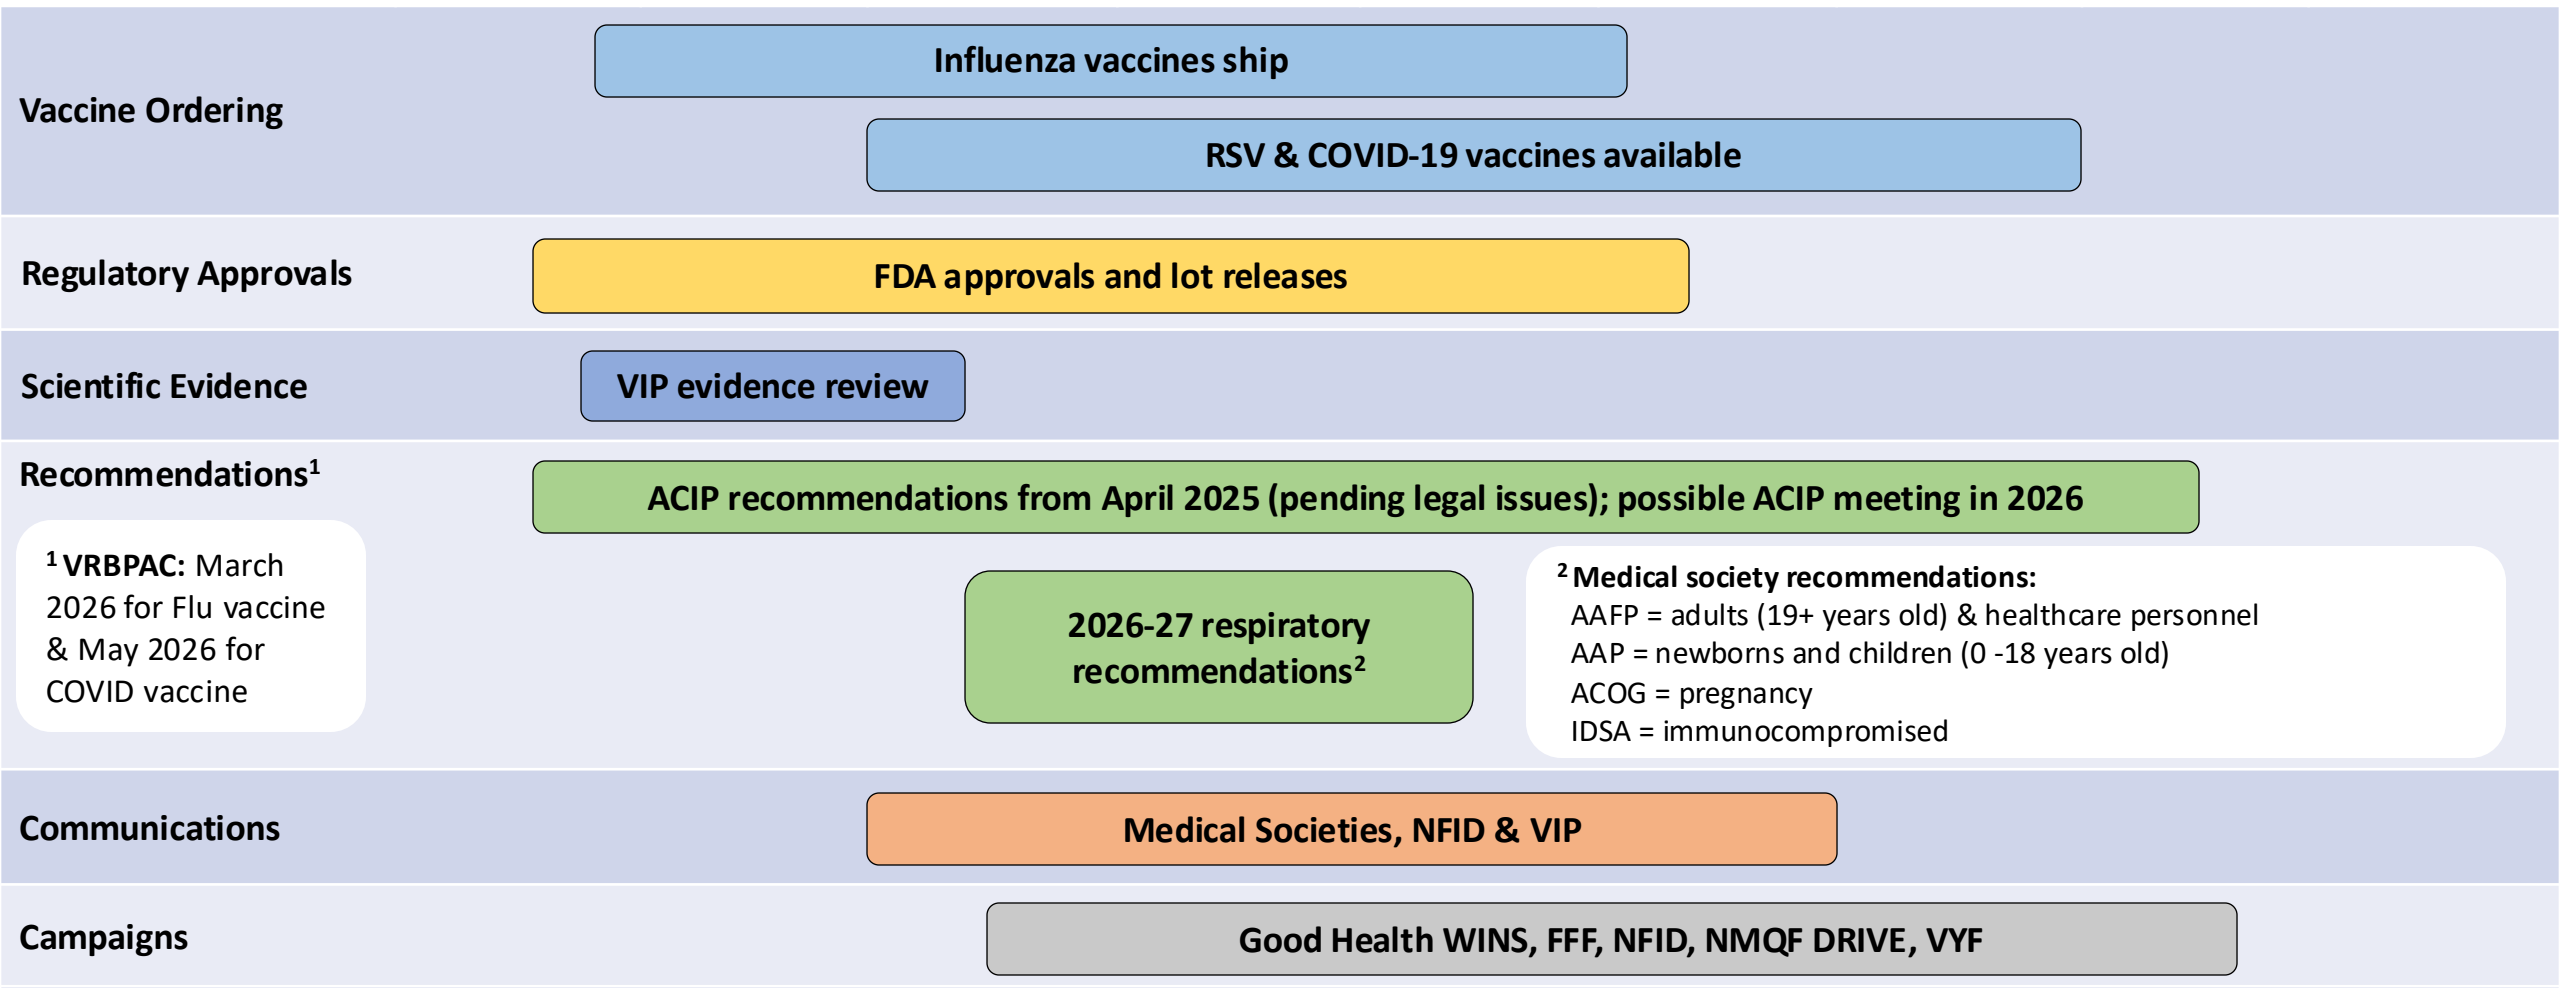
Vaccine Ordering

Influenza vaccines ship

RSV & COVID-19 vaccines available

Regulatory Approvals

FDA approvals and lot releases

Scientific Evidence

VIP evidence review

Recommendations$^1$

ACIP recommendations from April 2025 (pending legal issues); possible ACIP meeting in 2026

$^1$ VRBPAC: March 2026 for Flu vaccine & May 2026 for COVID vaccine

2026-27 respiratory recommendations$^2$

$^2$ Medical society recommendations:
AAFP = adults (19+ years old) & healthcare personnel
AAP = newborns and children (0 -18 years old)
ACOG = pregnancy
IDSA = immunocompromised

Communications

Medical Societies, NFID & VIP

Campaigns

Good Health WINS, FFF, NFID, NMQF DRIVE, VYF